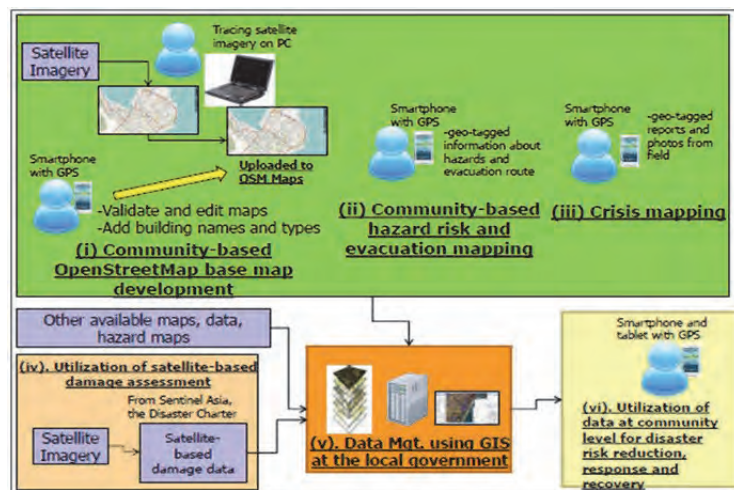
Satellite Imagery

Tracing satellite imagery on PC

Smartphone with GPS

Uploaded to OSM Maps

-Validate and edit maps
-Add building names and types

(i) Community-based OpenStreetMap base map development

Smartphone with GPS

-geo-tagged information about hazards and evacuation route

(ii) Community-based hazard risk and evacuation mapping

Smartphone with GPS

-geo-tagged reports and photos from field

(iii) Crisis mapping

Other available maps, data, hazard maps

(iv). Utilization of satellite-based damage assessment

From Sentinel Asia, the Disaster Charter

Satellite Imagery

Satellite-based damage data

(v). Data Mgt. using GIS at the local government

Smartphone and tablet with GPS

(vi). Utilization of data at community level for disaster risk reduction, response and recovery